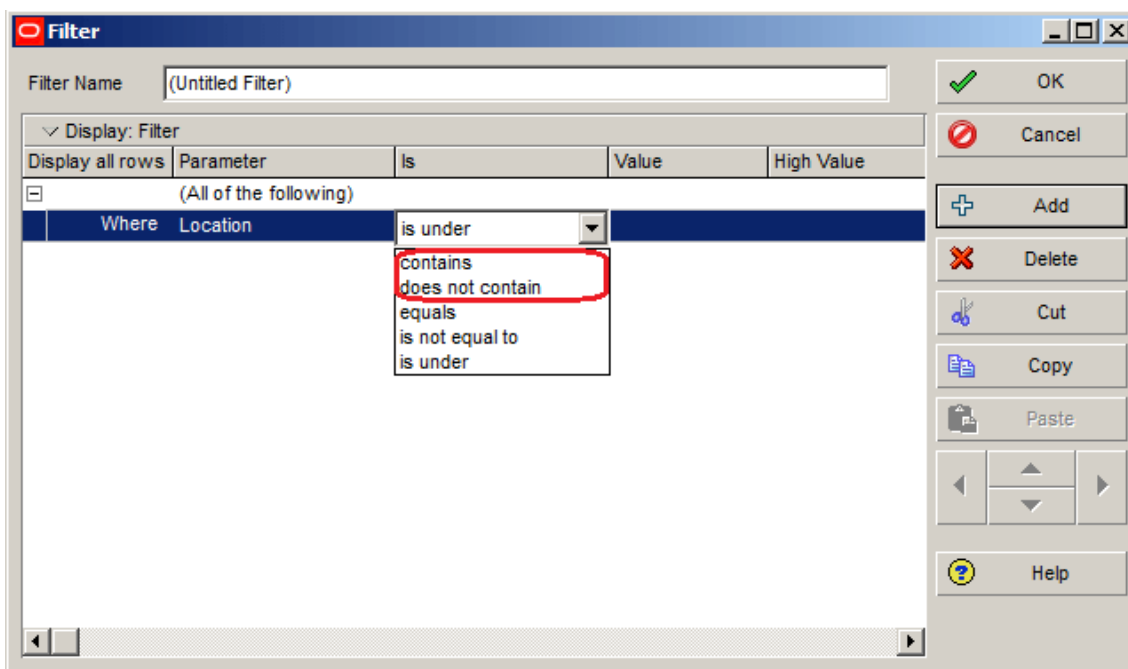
Filter

Filter Name (Untitled Filter)

Display: Filter

| Display all rows | Parameter | Is | Value | High Value |
|---|---|---|---|---|
| ⊟ | (All of the following) | | | |
| Where | Location | is under | | |

contains
does not contain
equals
is not equal to
is under

OK
Cancel
Add
Delete
Cut
Copy
Paste
Help